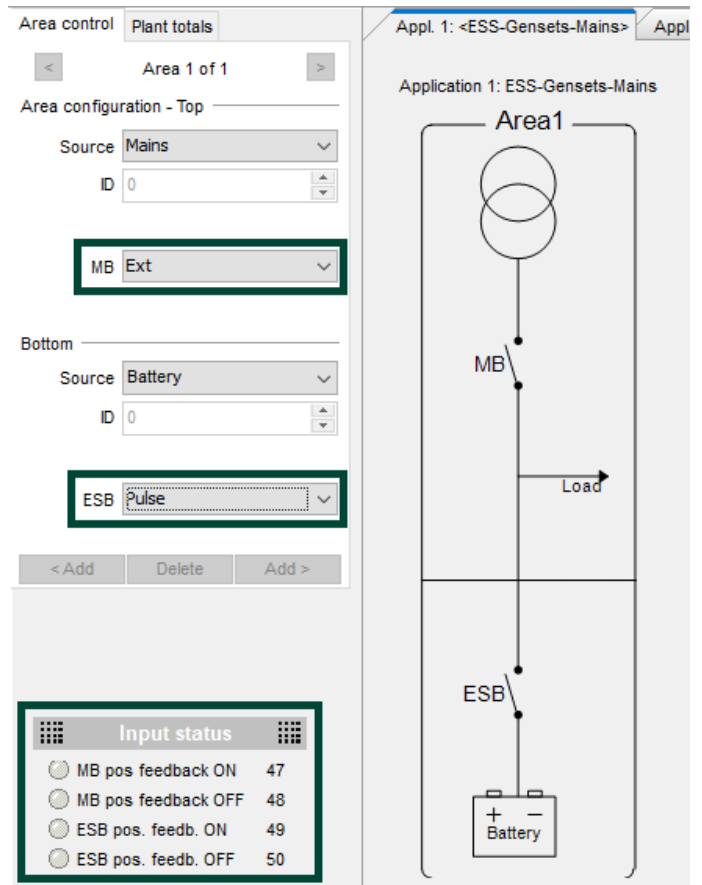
Area control | Plant totals

<
Area 1 of 1
>

Area configuration - Top

Source Mains

ID 0

MB Ext

Bottom

Source Battery

ID 0

ESB Pulse

< Add | Delete | Add >

Input status

MB pos feedback ON 47
MB pos feedback OFF 48
ESB pos. feedb. ON 49
ESB pos. feedb. OFF 50

Appl. 1: <ESS-Gensets-Mains> | Appl

Application 1: ESS-Gensets-Mains

Area1

MB

Load

ESB

+ −
Battery